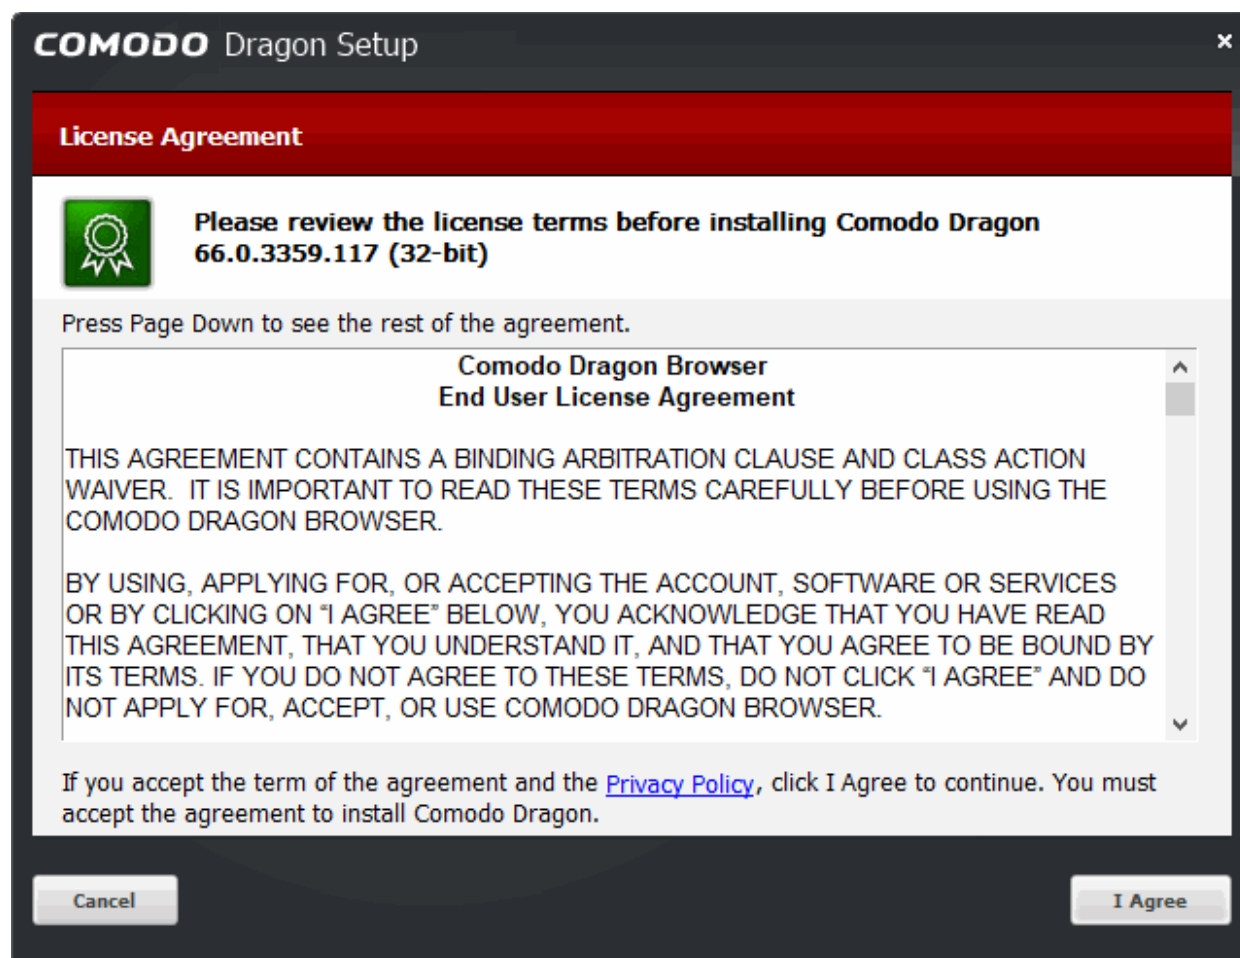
COMODO Dragon Setup

×

License Agreement

Please review the license terms before installing Comodo Dragon 66.0.3359.117 (32-bit)

Press Page Down to see the rest of the agreement.

Comodo Dragon Browser
End User License Agreement

THIS AGREEMENT CONTAINS A BINDING ARBITRATION CLAUSE AND CLASS ACTION WAIVER. IT IS IMPORTANT TO READ THESE TERMS CAREFULLY BEFORE USING THE COMODO DRAGON BROWSER.

BY USING, APPLYING FOR, OR ACCEPTING THE ACCOUNT, SOFTWARE OR SERVICES OR BY CLICKING ON "I AGREE" BELOW, YOU ACKNOWLEDGE THAT YOU HAVE READ THIS AGREEMENT, THAT YOU UNDERSTAND IT, AND THAT YOU AGREE TO BE BOUND BY ITS TERMS. IF YOU DO NOT AGREE TO THESE TERMS, DO NOT CLICK "I AGREE" AND DO NOT APPLY FOR, ACCEPT, OR USE COMODO DRAGON BROWSER.

If you accept the term of the agreement and the Privacy Policy, click I Agree to continue. You must accept the agreement to install Comodo Dragon.

Cancel

I Agree